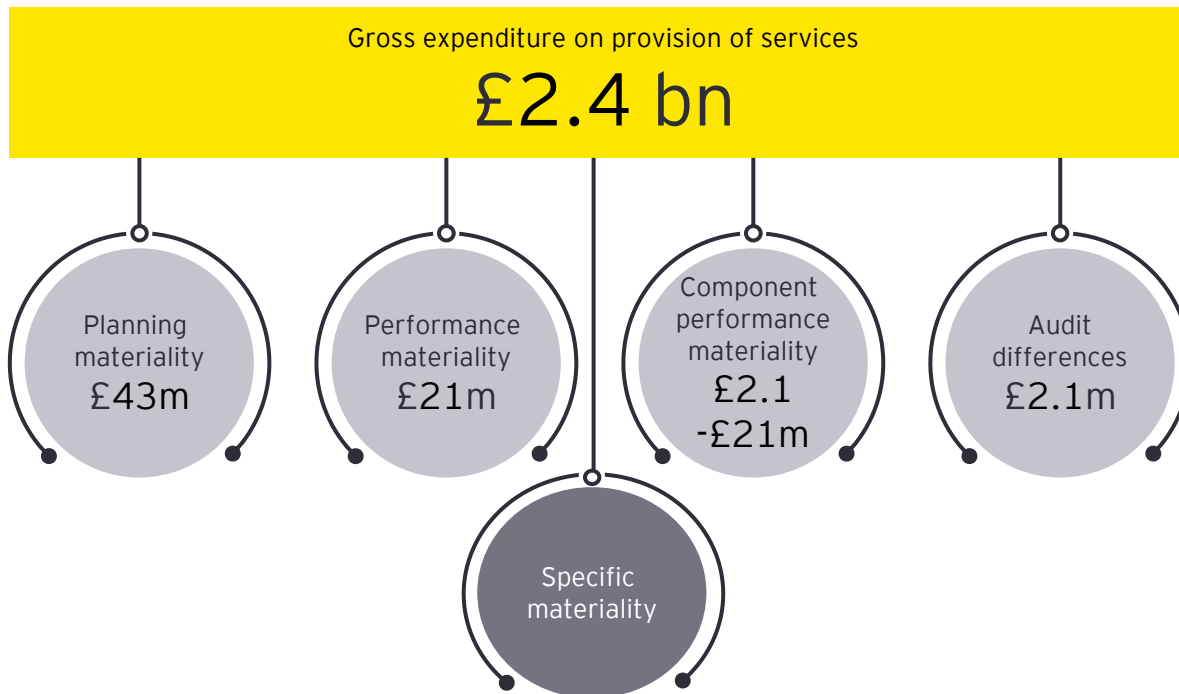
Gross expenditure on provision of services

£2.4 bn

Planning materiality £43m

Performance materiality £21m

Component performance materiality £2.1 -£21m

Audit differences £2.1m

Specific materiality